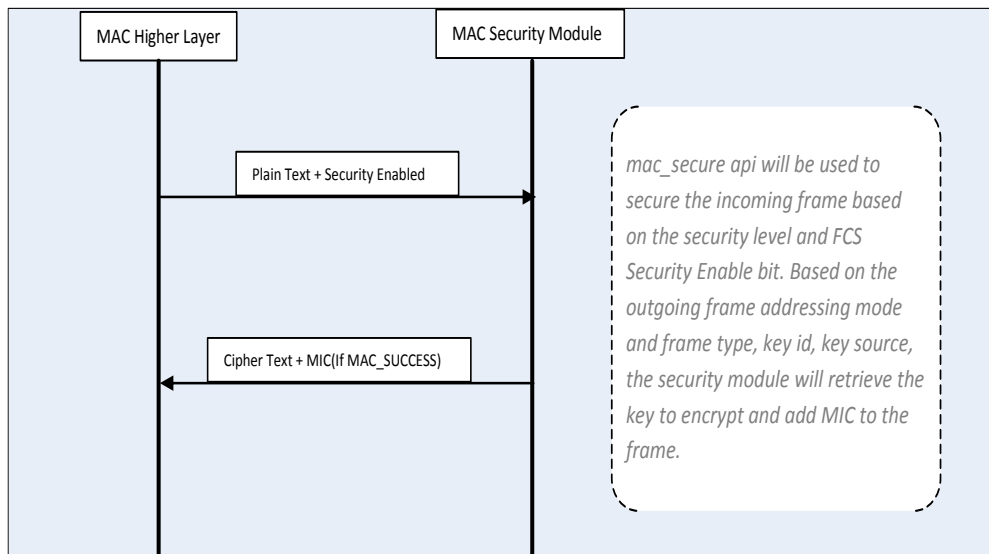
MAC Higher Layer

MAC Security Module

Plain Text + Security Enabled

Cipher Text + MIC(If MAC_SUCCESS)

mac_secure api will be used to secure the incoming frame based on the security level and FCS Security Enable bit. Based on the outgoing frame addressing mode and frame type, key id, key source, the security module will retrieve the key to encrypt and add MIC to the frame.